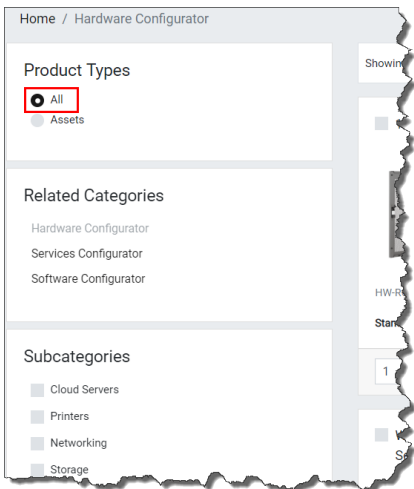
Home / Hardware Configurator

Product Types

All

Assets

Related Categories

Hardware Configurator

Services Configurator

Software Configurator

Subcategories

Cloud Servers

Printers

Networking

Storage

Showin

HW-R

Stan

1

S